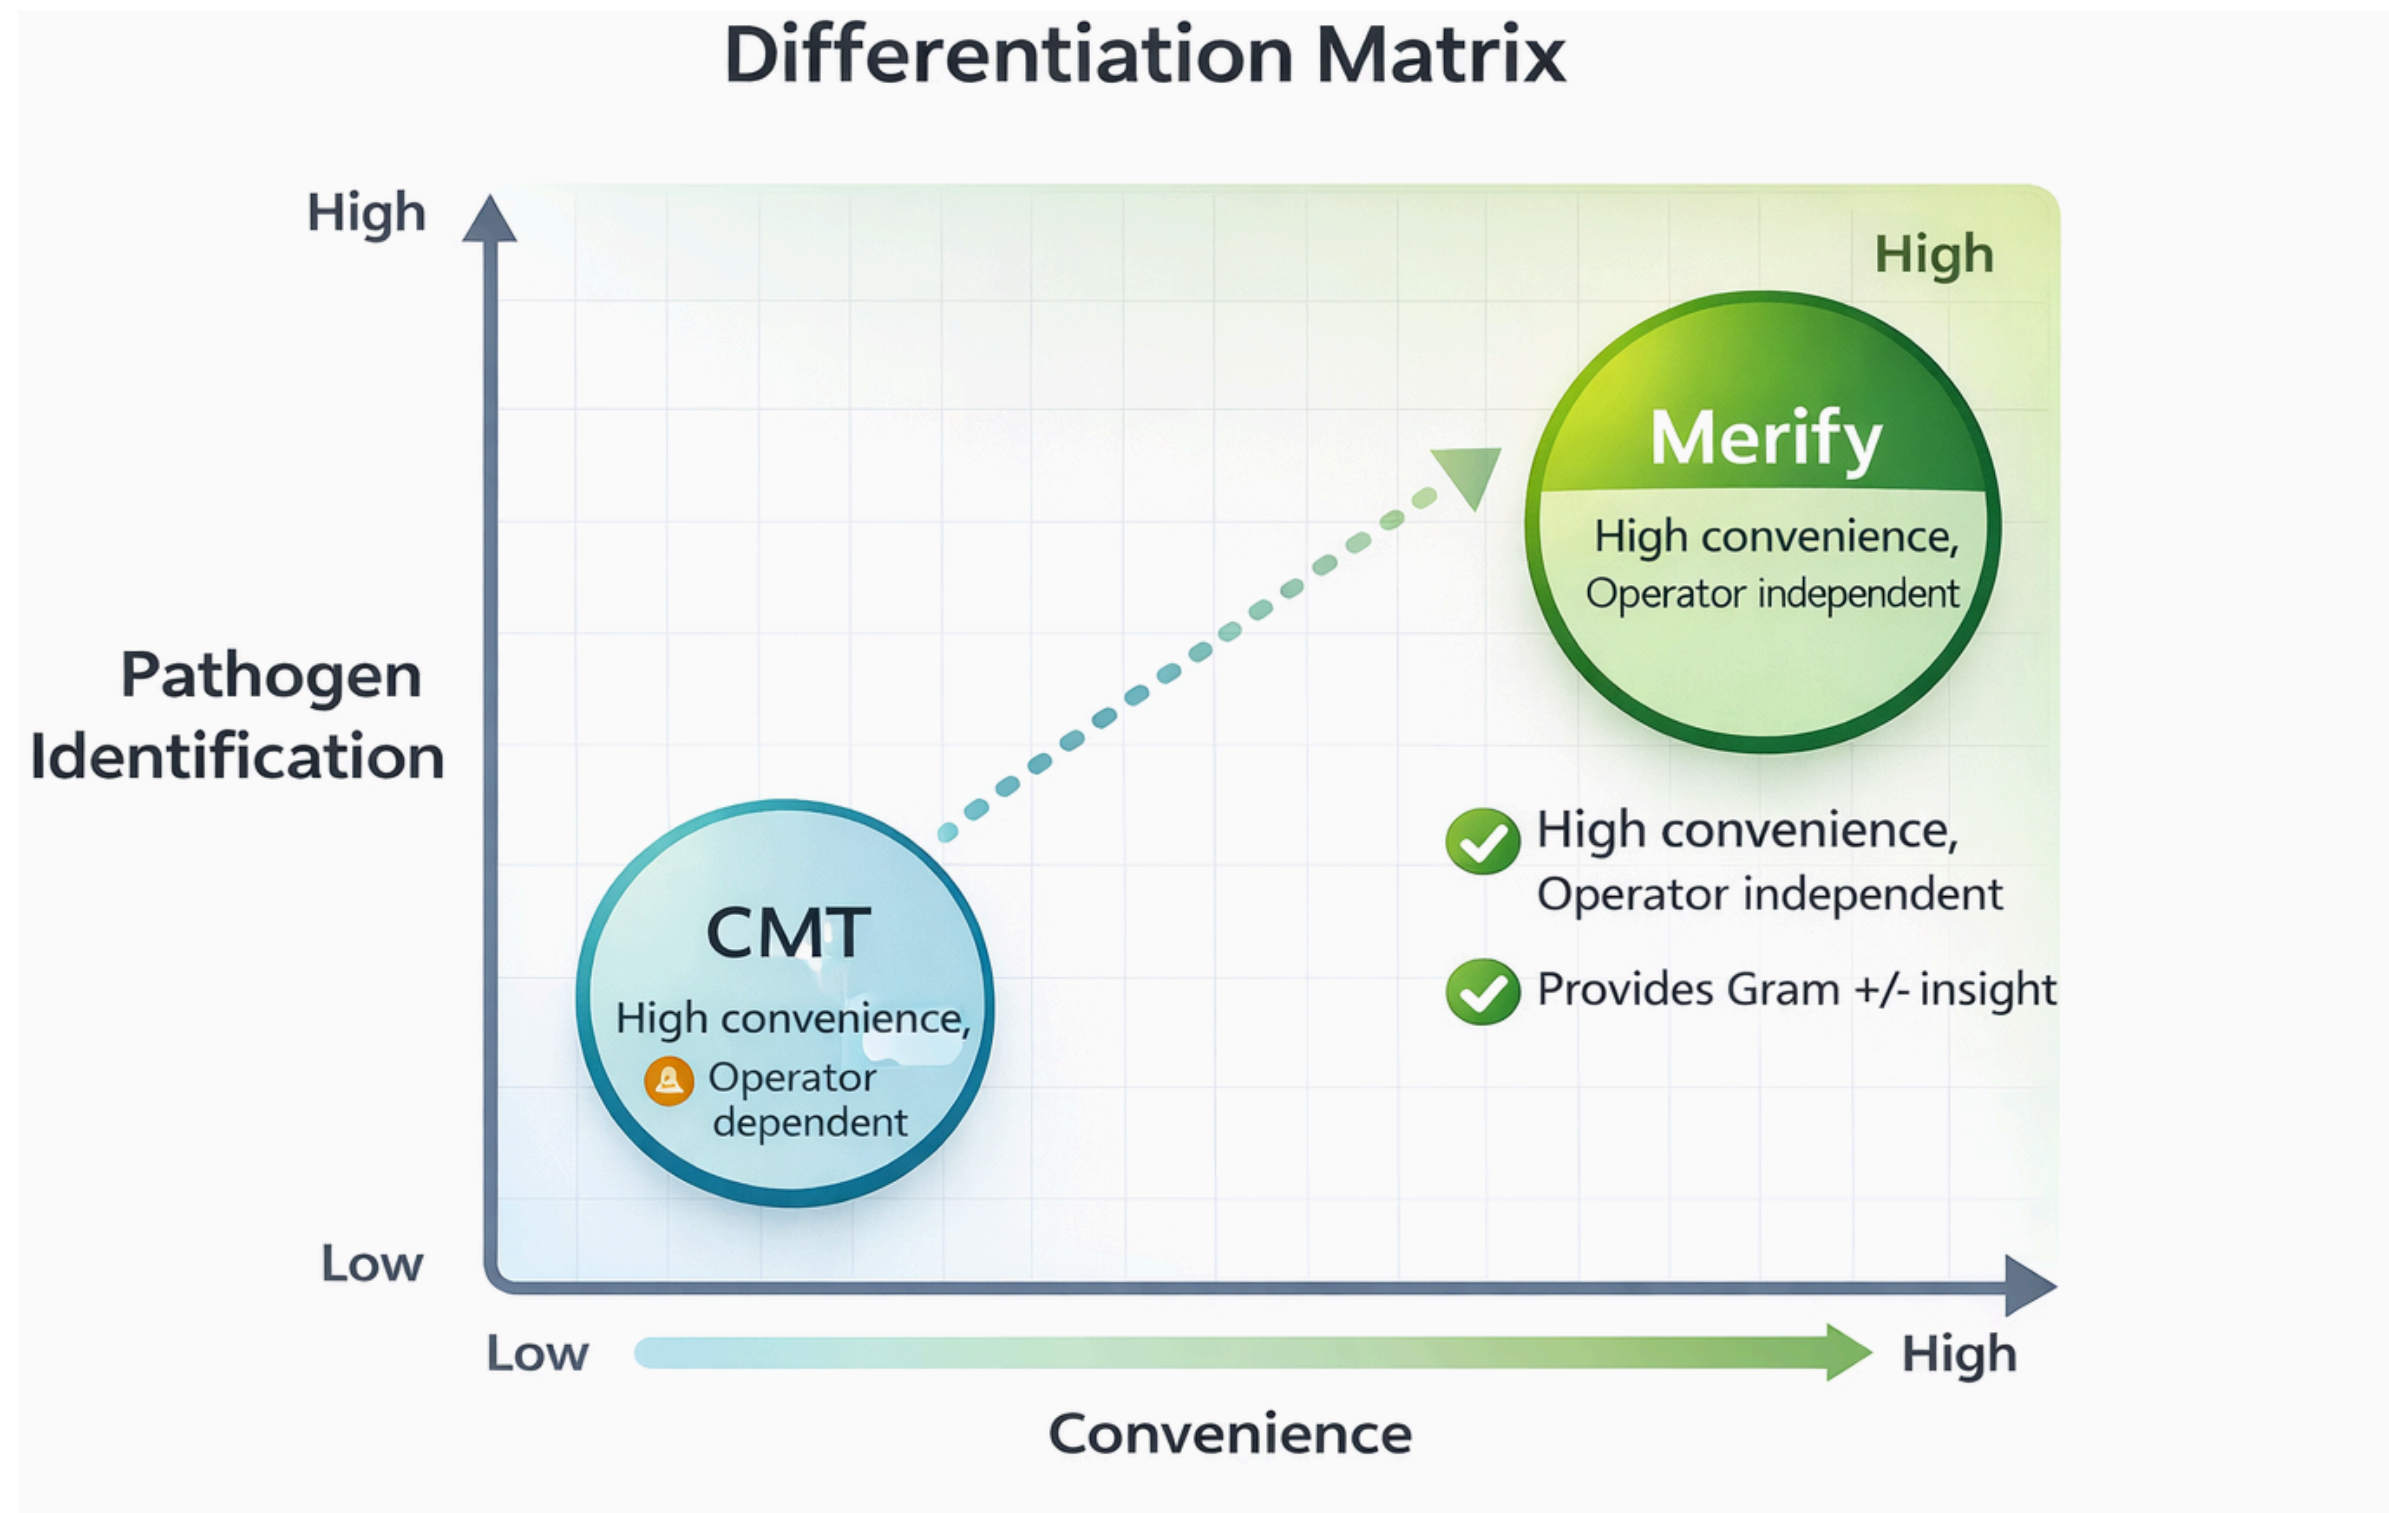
Differentiation Matrix

High

Pathogen Identification

Low

High

Merify

High convenience, Operator independent

CMT

High convenience, Operator dependent

High convenience, Operator independent

Provides Gram +/- insight

Low

High

Convenience